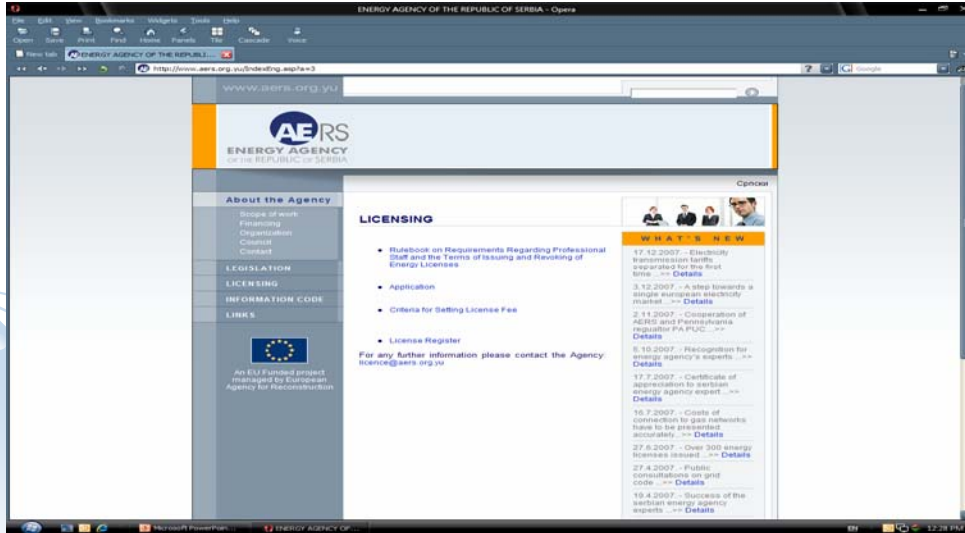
ENERGY AGENCY OF THE REPUBLIC OF SERBIA - Opera

File Edit View Bookmarks Widgets Tools Help

Open Save Print Find Home Panels Tile Cascade Voice

New tab ENERGY AGENCY OF THE REPUBLI...

http://www.aers.org.yu/IndexEng.asp?a=3

Google

www.aers.org.yu

AERS
ENERGY AGENCY
OF THE REPUBLIC OF SERBIA

Српски

About the Agency
Scope of work
Financing
Organization
Council
Contact

LEGISLATION
LICENSING
INFORMATION CODE
LINKS

An EU Funded project managed by European Agency for Reconstruction

LICENSING

• Rulebook on Requirements Regarding Professional Staff and the Terms of Issuing and Revoking of Energy Licenses

• Application

• Criteria for Setting License Fee

• License Register

For any further information please contact the Agency: licence@aers.org.yu

WHAT'S NEW

17.12.2007. - Electricity transmission tariffs separated for the first time ...>> Details

3.12.2007. - A step towards a single european electricity market ...>> Details

2.11.2007. - Cooperation of AERS and Pennsylvania regulator PA PUC ...>> Details

5.10.2007. - Recognition for energy agency's experts ...>> Details

17.7.2007. - Certificate of appreciation to serbian energy agency expert ...>> Details

16.7.2007. - Costs of connection to gas networks have to be presented accurately ...>> Details

27.6.2007. - Over 300 energy licenses issued ...>> Details

27.4.2007. - Public consultations on grid code ...>> Details

19.4.2007. - Success of the serbian energy agency experts ...>> Details

Microsoft PowerPoin... ENERGY AGENCY OF... EN 12:28 PM